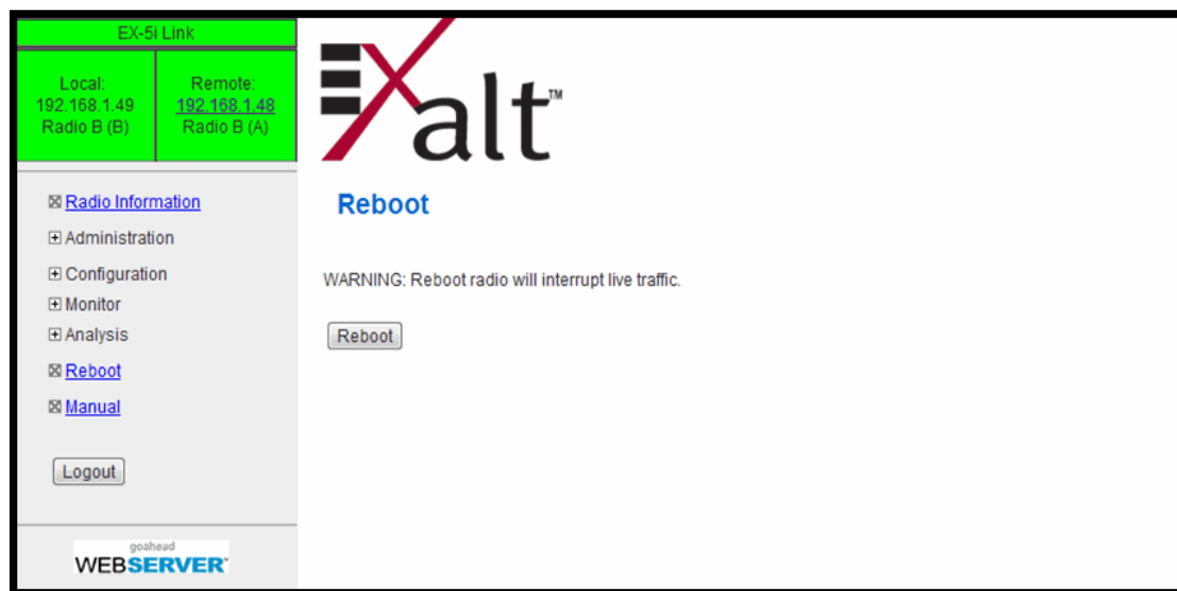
EX-5i Link

Local:
192.168.1.49
Radio B (B)

Remote:
192.168.1.48
Radio B (A)

⊠ Radio Information
⊞ Administration
⊞ Configuration
⊞ Monitor
⊞ Analysis
⊠ Reboot
⊠ Manual

Logout

goahead
WEBSERVER™

Exalt™

Reboot

WARNING: Reboot radio will interrupt live traffic.

Reboot